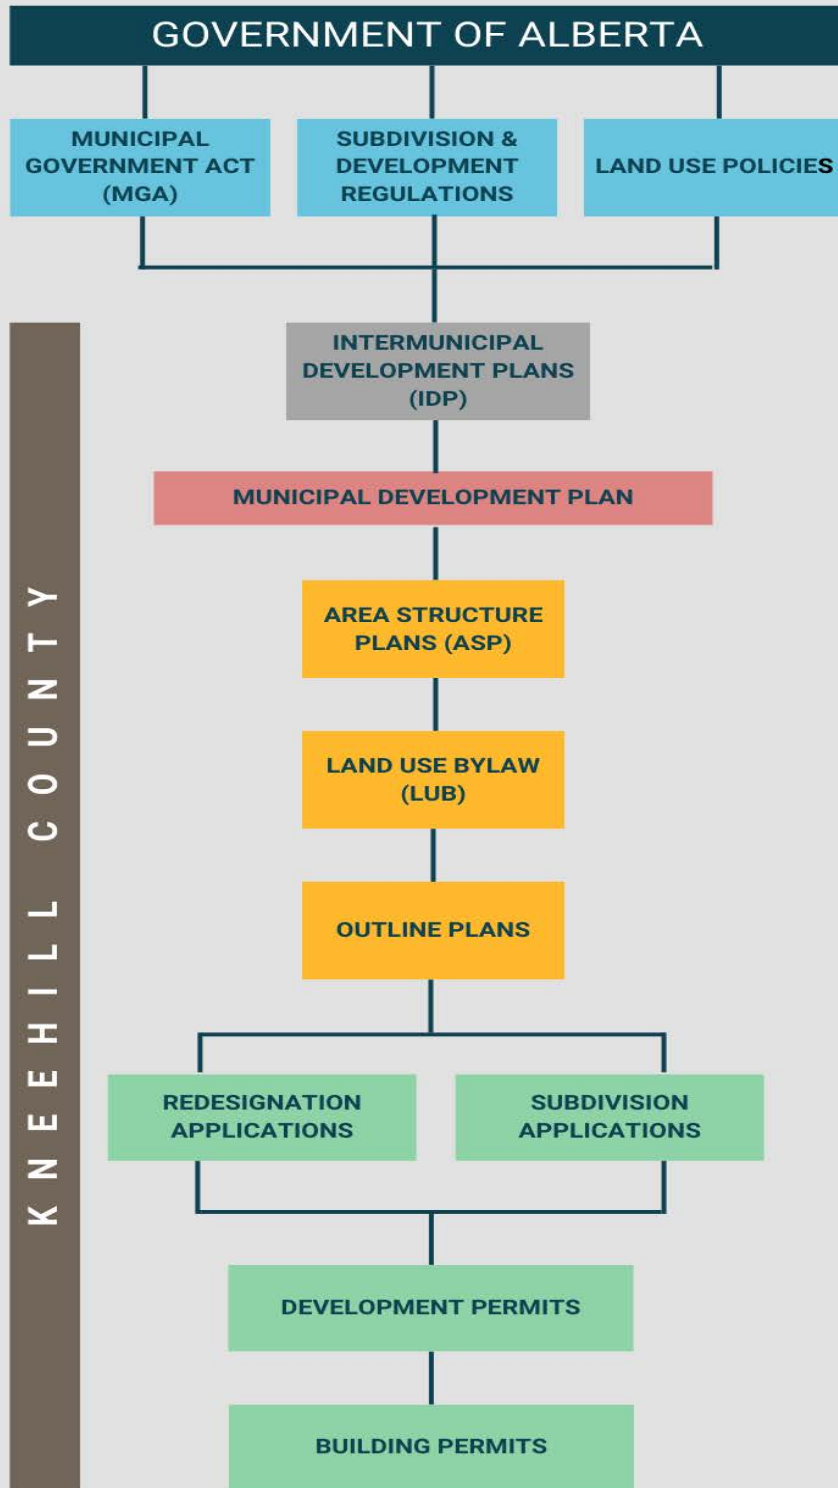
GOVERNMENT OF ALBERTA

MUNICIPAL GOVERNMENT ACT (MGA)

SUBDIVISION & DEVELOPMENT REGULATIONS

LAND USE POLICIES

KNEEHILL COUNTY

INTERMUNICIPAL DEVELOPMENT PLANS (IDP)

MUNICIPAL DEVELOPMENT PLAN

AREA STRUCTURE PLANS (ASP)

LAND USE BYLAW (LUB)

OUTLINE PLANS

REDESIGNATION APPLICATIONS

SUBDIVISION APPLICATIONS

DEVELOPMENT PERMITS

BUILDING PERMITS